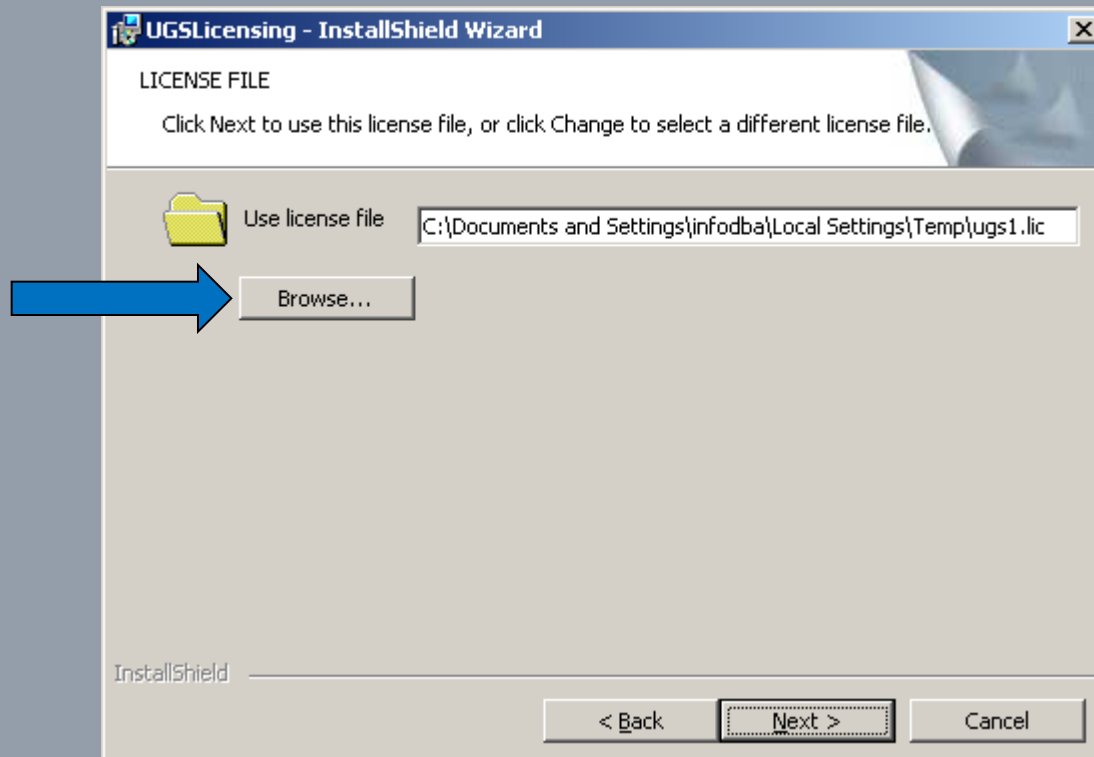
UGSLicensing - InstallShield Wizard

LICENSE FILE

Click Next to use this license file, or click Change to select a different license file.

Use license file

C:\Documents and Settings\infodba\Local Settings\Temp\ugs1.lic

Browse...

InstallShield

< Back

Next >

Cancel